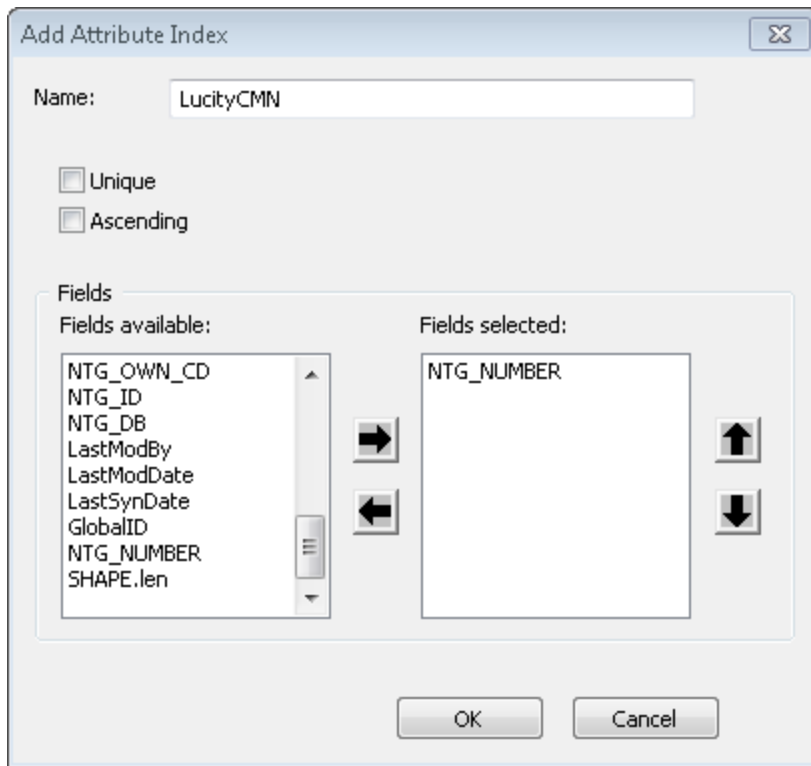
Add Attribute Index

Name: LucityCMN

Unique

Ascending

Fields

Fields available:

NTG_OWN_CD
NTG_ID
NTG_DB
LastModBy
LastModDate
LastSynDate
GlobalID
NTG_NUMBER
SHAPE.len

Fields selected:

NTG_NUMBER

OK

Cancel